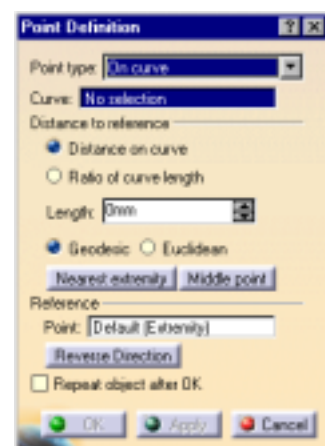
Point Definition

Point type: On curve

Curve: No selection

Distance to reference

Distance on curve

Ratio of curve length

Length: 0mm

Geodesic Euclidean

Nearest extremity Middle point

Reference

Point: Default (Extremity)

Reverse Direction

Repeat object after OK

OK Apply Cancel